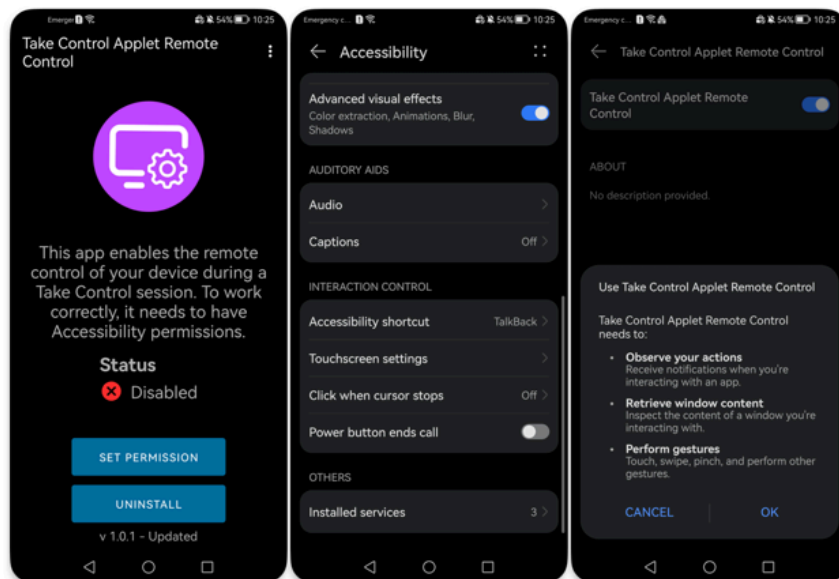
Emerge 54% 10:25

Take Control Applet Remote Control

This app enables the remote control of your device during a Take Control session. To work correctly, it needs to have Accessibility permissions.

Status

Disabled

SET PERMISSION

UNINSTALL

v 1.0.1 - Updated

Emergency c... 54% 10:25

Accessibility

Advanced visual effects
Color extraction, Animations, Blur, Shadows

AUDITORY AIDS

Audio

Captions Off

INTERACTION CONTROL

Accessibility shortcut TalkBack

Touchscreen settings

Click when cursor stops Off

Power button ends call

OTHERS

Installed services 3

Emergency c... 54% 10:25

Take Control Applet Remote Control

Take Control Applet Remote Control

ABOUT

No description provided.

Use Take Control Applet Remote Control

Take Control Applet Remote Control needs to:

Observe your actions
Receive notifications when you're interacting with an app.

Retrieve window content
Inspect the content of a window you're interacting with.

Perform gestures
Touch, swipe, pinch, and perform other gestures.

CANCEL OK